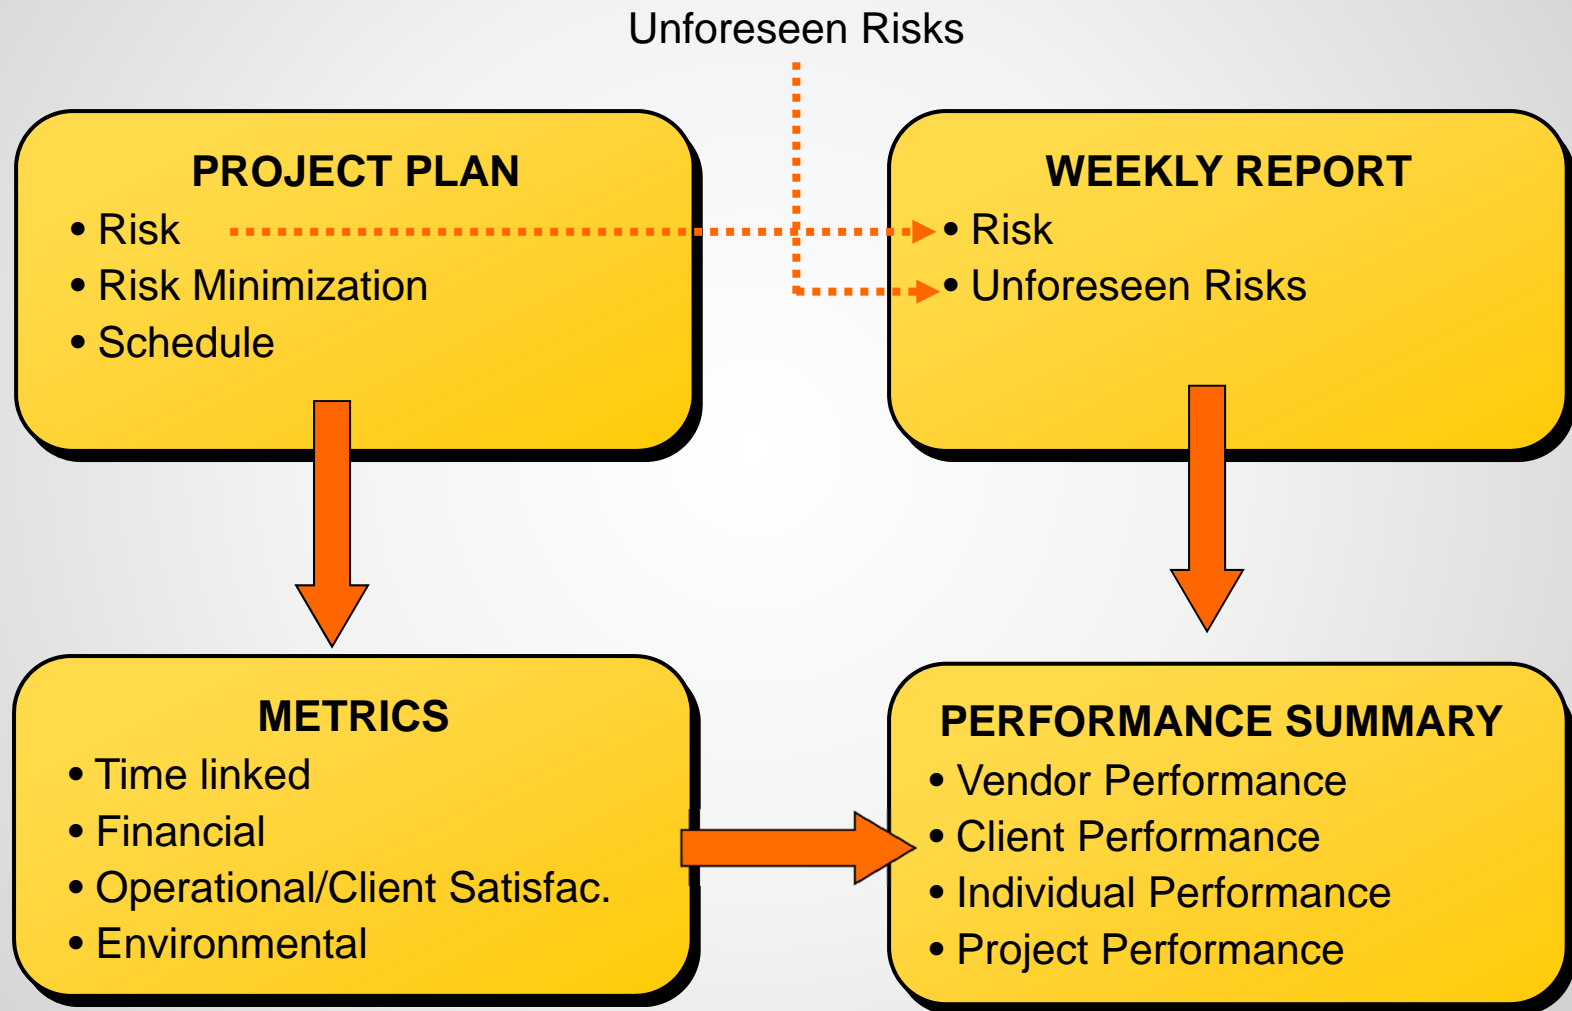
Unforeseen Risks

PROJECT PLAN
• Risk
• Risk Minimization
• Schedule

WEEKLY REPORT
• Risk
• Unforeseen Risks

METRICS
• Time linked
• Financial
• Operational/Client Satisfac.
• Environmental

PERFORMANCE SUMMARY
• Vendor Performance
• Client Performance
• Individual Performance
• Project Performance